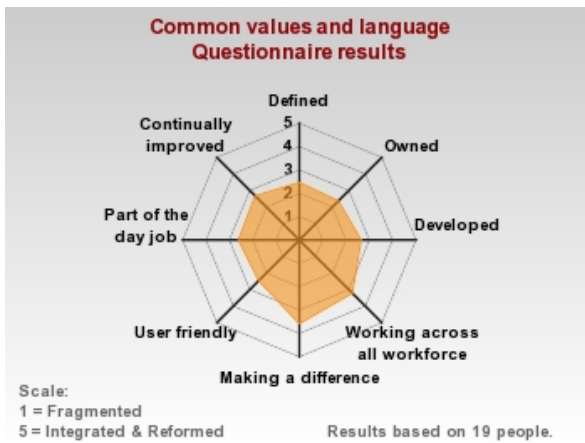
Common values and language
Questionnaire results

Defined
5
4
3
2
1
Owned
Developed
Working across all workforce
Making a difference
User friendly
Part of the day job
Continually improved

Scale:
1 = Fragmented
5 = Integrated & Reformed

Results based on 19 people.